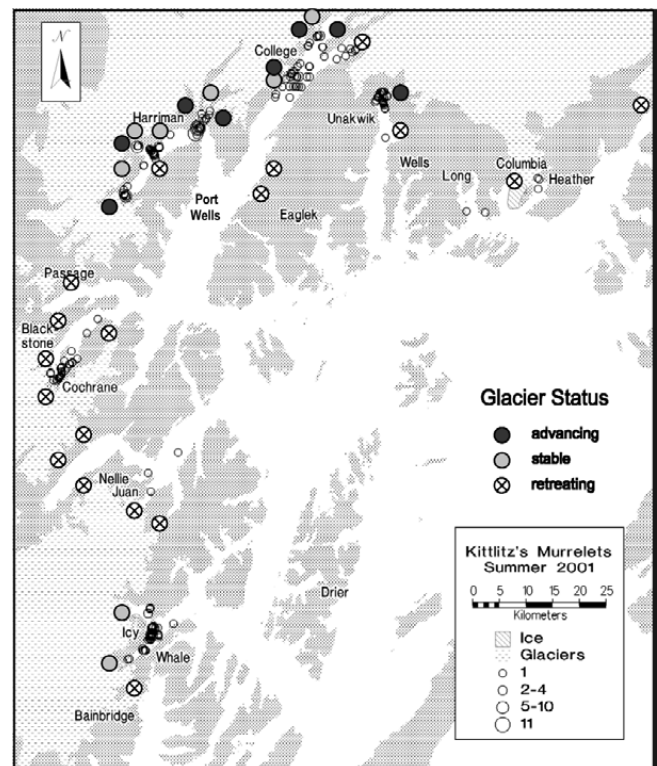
N

College

Harriman

Unakwik

Wells

Long

Columbia

Heather

Port Wells

Eaglek

Passage

Black stone

Cochrane

Glacier Status

advancing

stable

retreating

Nellie Juan

Kittlitz's Murrelets Summer 2001

0 5 10 15 20 25

Kilometers

Ice

Glaciers

1

2-4

5-10

11

Drier

Icy

Whale

Bainbridge